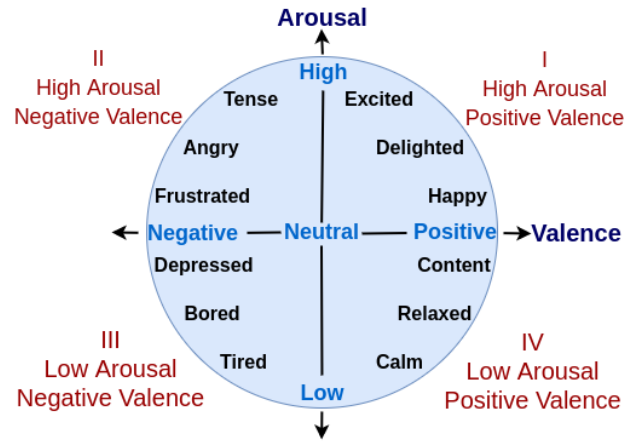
Arousal

II
High Arousal
Negative Valence

I
High Arousal
Positive Valence

High

Tense

Excited

Angry

Delighted

Frustrated

Happy

Negative

Neutral

Positive

Valence

Depressed

Content

Bored

Relaxed

Tired

Calm

Low

III
Low Arousal
Negative Valence

IV
Low Arousal
Positive Valence